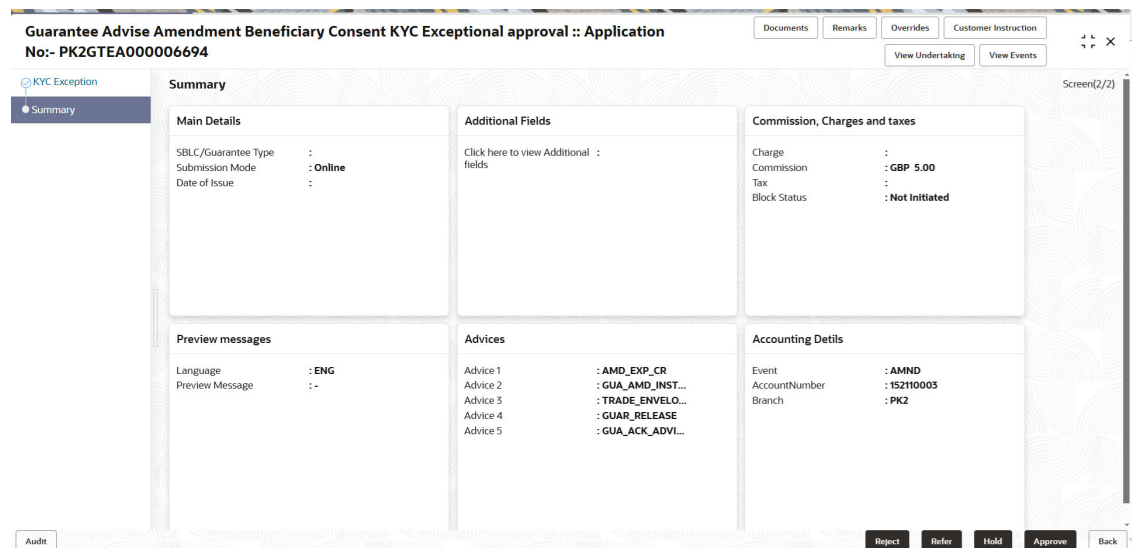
Guarantee Advise Amendment Beneficiary Consent KYC Exceptional approval :: Application No:- PK2GTEA000006694

Documents | Remarks | Overrides | Customer Instruction
View Undertaking | View Events

KYC Exception
Summary

Summary

Screen(2/2)

Main Details

SBLC/Guarantee Type :
Submission Mode : Online
Date of Issue :

Additional Fields

Click here to view Additional fields :

Commission, Charges and taxes

Charge :
Commission : GBP 5.00
Tax :
Block Status : Not Initiated

Preview messages

Language : ENG
Preview Message : -

Advices

Advice 1 : AMD_EXP_CR
Advice 2 : GUA_AMD_INST...
Advice 3 : TRADE_ENVELO...
Advice 4 : GUAR_RELEASE
Advice 5 : GUA_ACK_ADVI...

Accounting Detils

Event : AMND
AccountNumber : 152110003
Branch : PK2

Audit

Reject | Refer | Hold | Approve | Back